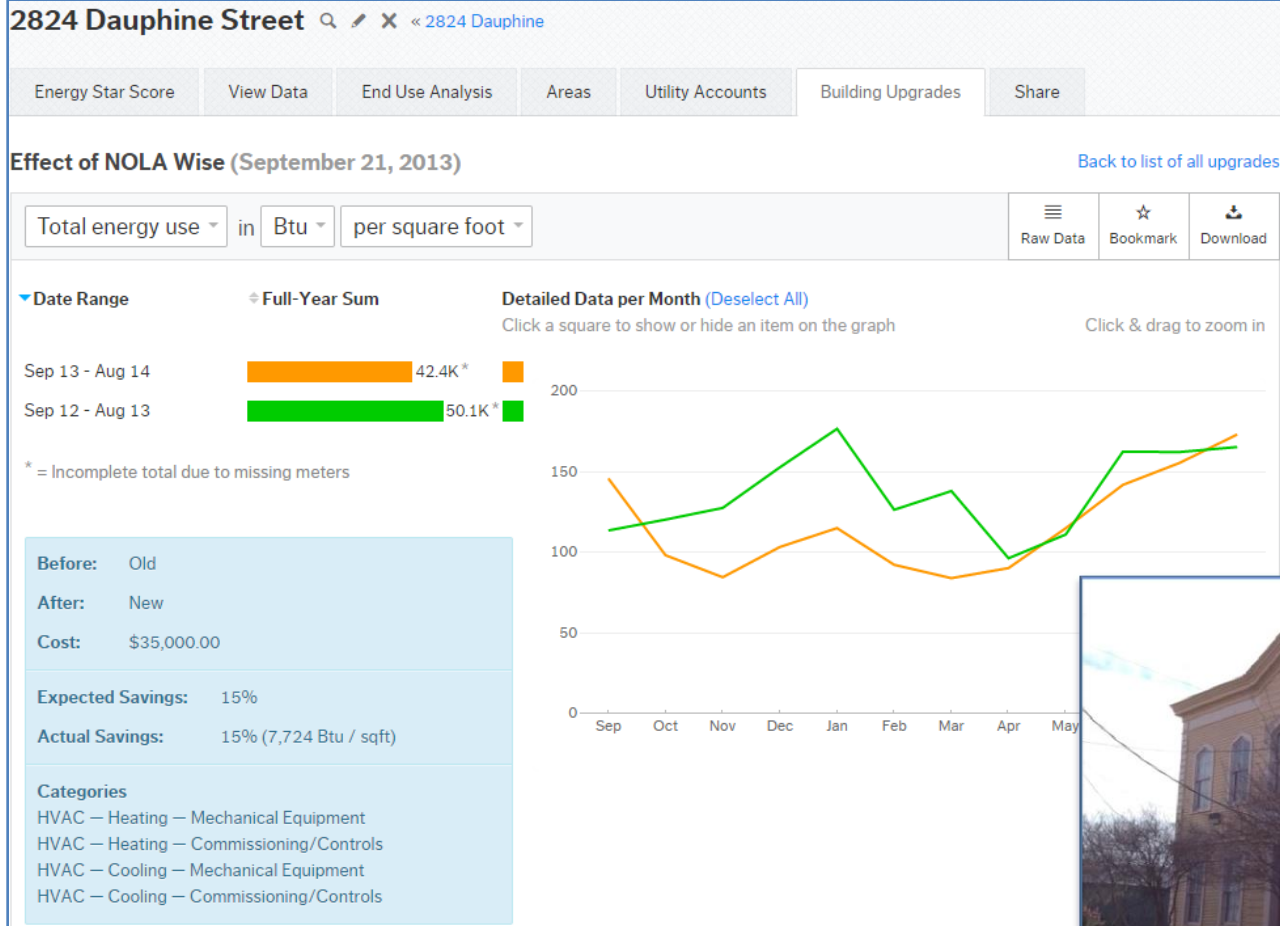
2824 Dauphine Street « 2824 Dauphine

Energy Star Score | View Data | End Use Analysis | Areas | Utility Accounts | Building Upgrades | Share

Effect of NOLA Wise (September 21, 2013)

Back to list of all upgrades

Total energy use in Btu per square foot

Raw Data | Bookmark | Download

Date Range | Full-Year Sum | Detailed Data per Month (Deselect All)

Click a square to show or hide an item on the graph

Click & drag to zoom in

Sep 13 - Aug 14 42.4K*

Sep 12 - Aug 13 50.1K*

* = Incomplete total due to missing meters

200
150
100
50
0
Sep Oct Nov Dec Jan Feb Mar Apr May

Before: Old
After: New
Cost: $35,000.00

Expected Savings: 15%
Actual Savings: 15% (7,724 Btu / sqft)

Categories
HVAC — Heating — Mechanical Equipment
HVAC — Heating — Commissioning/Controls
HVAC — Cooling — Mechanical Equipment
HVAC — Cooling — Commissioning/Controls